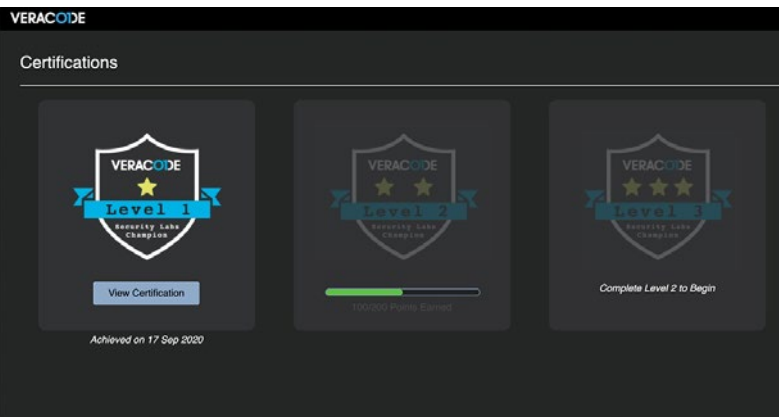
VERACODE

Certifications

VERACODE
Level 1
Security Labs Champion

View Certification

Achieved on 17 Sep 2020

VERACODE
Level 2
Security Labs Champion

100/200 Points Earned

VERACODE
Level 3
Security Labs Champion

Complete Level 2 to Begin